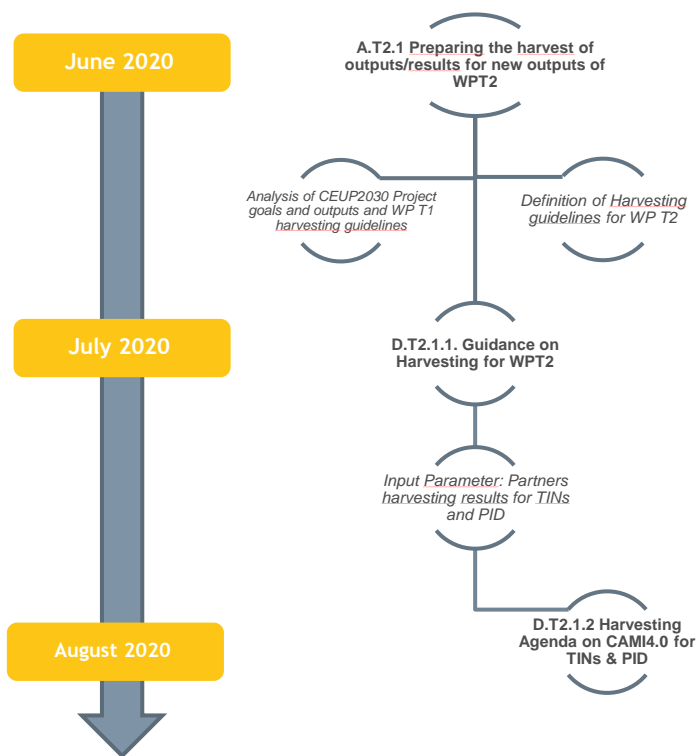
June 2020

A.T2.1 Preparing the harvest of outputs/results for new outputs of WPT2

Analysis of CEUP2030 Project goals and outputs and WP T1 harvesting guidelines

Definition of Harvesting guidelines for WP T2

July 2020

D.T2.1.1. Guidance on Harvesting for WPT2

Input Parameter: Partners harvesting results for TINs and PID

August 2020

D.T2.1.2 Harvesting Agenda on CAMI4.0 for TINs & PID